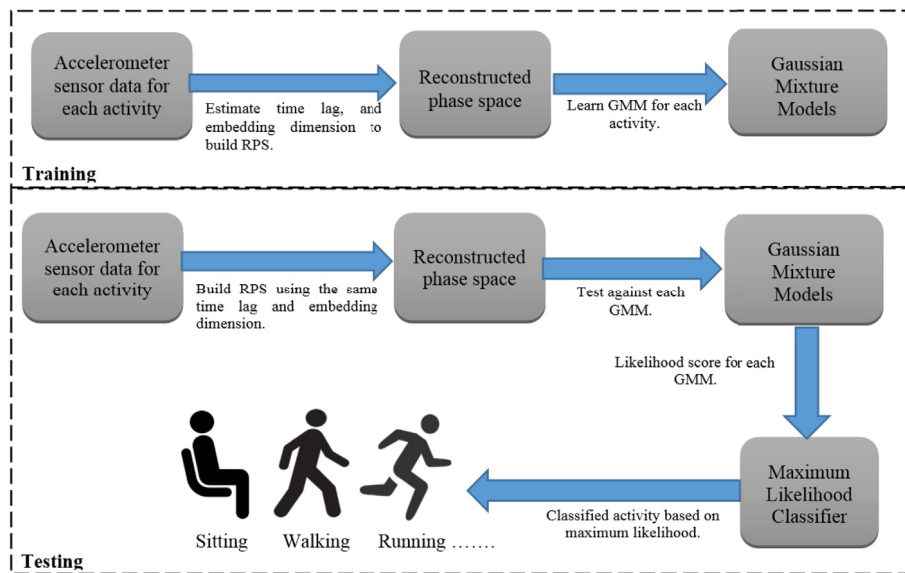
Accelerometer sensor data for each activity

Estimate time lag, and embedding dimension to build RPS.

Reconstructed phase space

Learn GMM for each activity.

Gaussian Mixture Models

Training

Accelerometer sensor data for each activity

Build RPS using the same time lag and embedding dimension.

Reconstructed phase space

Test against each GMM.

Gaussian Mixture Models

Likelihood score for each GMM.

Maximum Likelihood Classifier

Classified activity based on maximum likelihood.

Sitting Walking Running …….

Testing